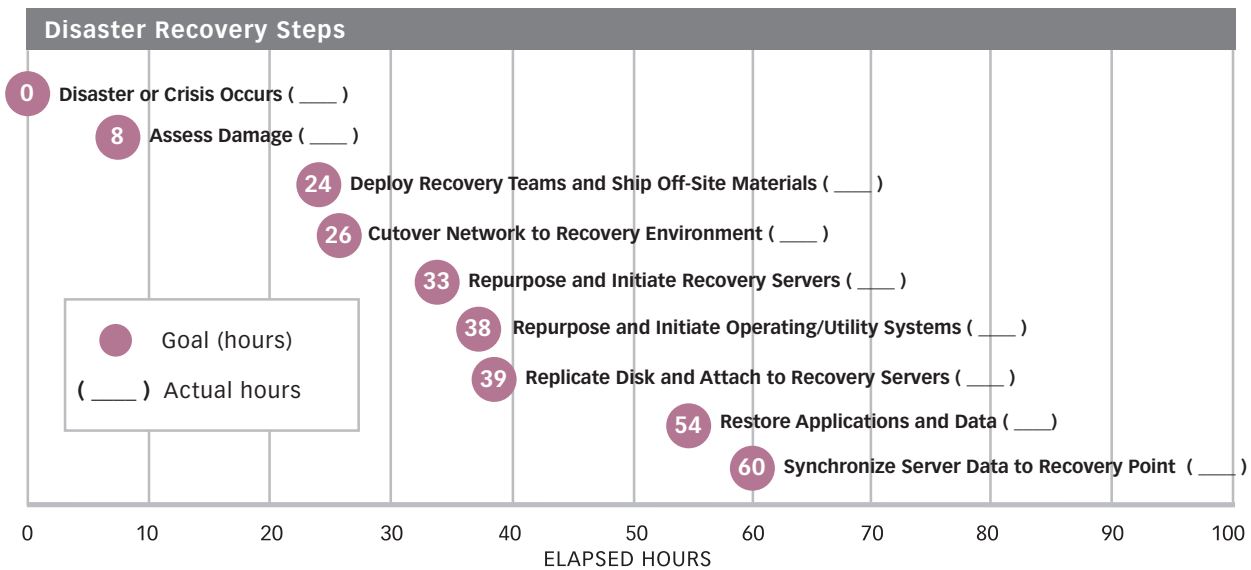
Disaster Recovery Steps

0 Disaster or Crisis Occurs ( ____ )

8 Assess Damage ( ____ )

24 Deploy Recovery Teams and Ship Off-Site Materials ( ____ )

26 Cutover Network to Recovery Environment ( ____ )

33 Repurpose and Initiate Recovery Servers ( ____ )

38 Repurpose and Initiate Operating/Utility Systems ( ____ )

39 Replicate Disk and Attach to Recovery Servers ( ____ )

54 Restore Applications and Data ( ____)

60 Synchronize Server Data to Recovery Point ( ____ )

Goal (hours)

( ____ ) Actual hours

0 10 20 30 40 50 60 70 80 90 100

ELAPSED HOURS